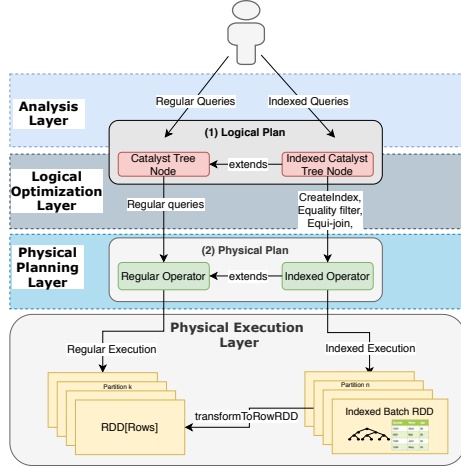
Analysis Layer

Regular Queries

Indexed Queries

(1) Logical Plan

Logical Optimization Layer

Catalyst Tree Node

extends

Indexed Catalyst Tree Node

Regular queries

CreateIndex, Equality filter, Equi-join,

Physical Planning Layer

(2) Physical Plan

Regular Operator

extends

Indexed Operator

Physical Execution Layer

Regular Execution

Indexed Execution

Partition k

Partition n

RDD[Rows]

transformToRowRDD

Indexed Batch RDD